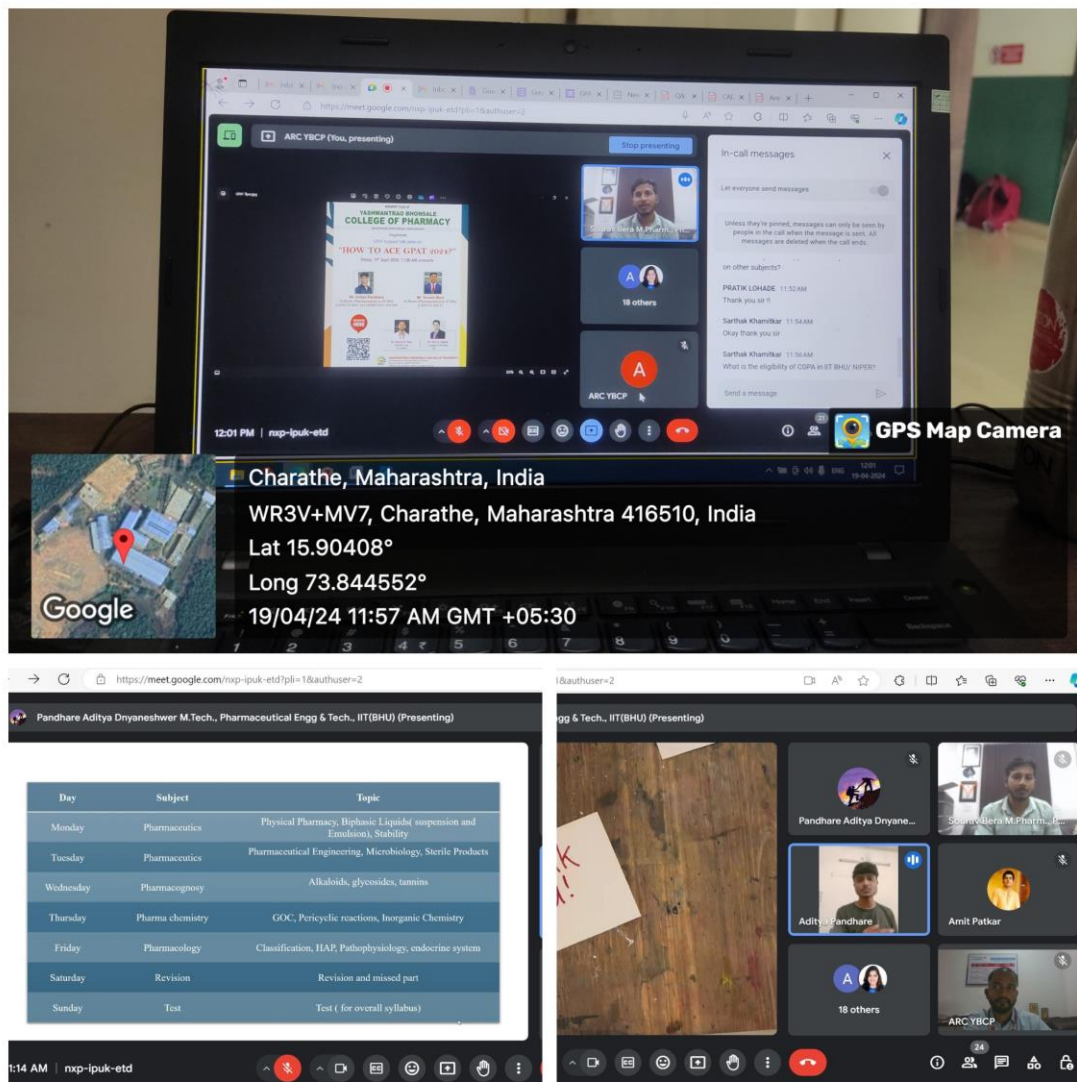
https://meet.google.com/nxp-ipuk-etd?pli=1&authuser=2

ARC YBCP (You, presenting)

Stop presenting

YASHWANTRAO BHONSALE
COLLEGE OF PHARMACY

"HOW TO ACE GPAT 2024?"

Sourav Bera M.Pharm., IIT

18 others

ARC YBCP

In-call messages

Let everyone send messages

Unless they're pinned, messages can only be seen by people in the call when the message is sent. All messages are deleted when the call ends.

on other subjects?

PRATIK LOHADE 11:52 AM
Thank you sir !!

Sarthak Khamitkar 11:54 AM
Okay thank you sir

Sarthak Khamitkar 11:56 AM
What is the eligibility of COPA in IIT BHU/ NIPER?

Send a message

12:01 PM | nxp-ipuk-etd

21

GPS Map Camera

Charathe, Maharashtra, India
WR3V+MV7, Charathe, Maharashtra 416510, India
Lat 15.90408°
Long 73.844552°
19/04/24 11:57 AM GMT +05:30

Google

12:01
19-04-2024

https://meet.google.com/nxp-ipuk-etd?pli=1&authuser=2

Pandhare Aditya Dnyaneshwer M.Tech., Pharmaceutical Engg & Tech., IIT(BHU) (Presenting)

| Day | Subject | Topic |
|---|---|---|
| Monday | Pharmaceutics | Physical Pharmacy, Biphasic Liquids( suspension and Emulsion), Stability |
| Tuesday | Pharmaceutics | Pharmaceutical Engineering, Microbiology, Sterile Products |
| Wednesday | Pharmacognosy | Alkaloids, glycosides, tannins |
| Thursday | Pharma chemistry | GOC, Pericycle reactions, Inorganic Chemistry |
| Friday | Pharmacology | Classification, HAP, Pathophysiology, endocrine system |
| Saturday | Revision | Revision and missed part |
| Sunday | Test | Test ( for overall syllabus) |

1:14 AM | nxp-ipuk-etd

1&authuser=2

gg & Tech., IIT(BHU) (Presenting)

Pandhare Aditya Dnyane...

Sourav Bera M.Pharm., ...

Aditya Pandhare

Amit Patkar

18 others

ARC YBCP

24